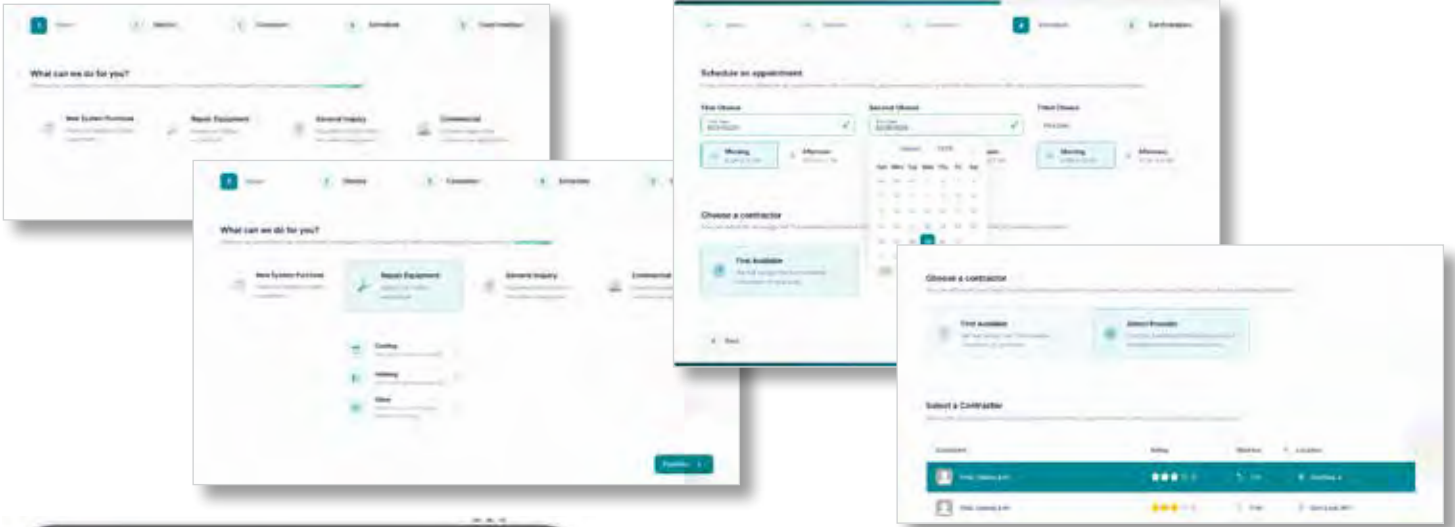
What can we do for you?

New System Purchase

Repair Equipment

General Inquiry

Commercial

What can we do for you?

New System Purchase

Repair Equipment

General Inquiry

Commercial

Cooling

Heating

Other

Continue

Schedule an appointment

First Choice

Second Choice

Third Choice

Morning

Afternoon

Morning

Afternoon

Sun Mon Tue Wed Thu Fri Sat

Choose a contractor

First Available

Back

Choose a contractor

First Available

Select Provider

Select a Contractor

Contractor

Rating

Location